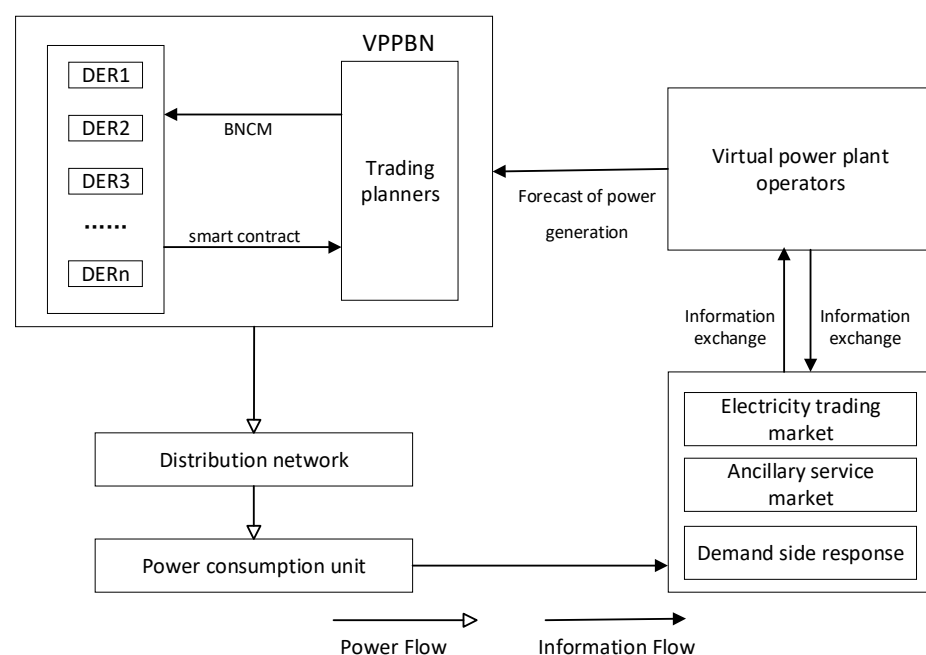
VPPBN

DER1

DER2

DER3

......

DERn

BNCM

smart contract

Trading planners

Virtual power plant operators

Forecast of power generation

Information exchange

Information exchange

Electricity trading market

Ancillary service market

Demand side response

Distribution network

Power consumption unit

Power Flow

Information Flow